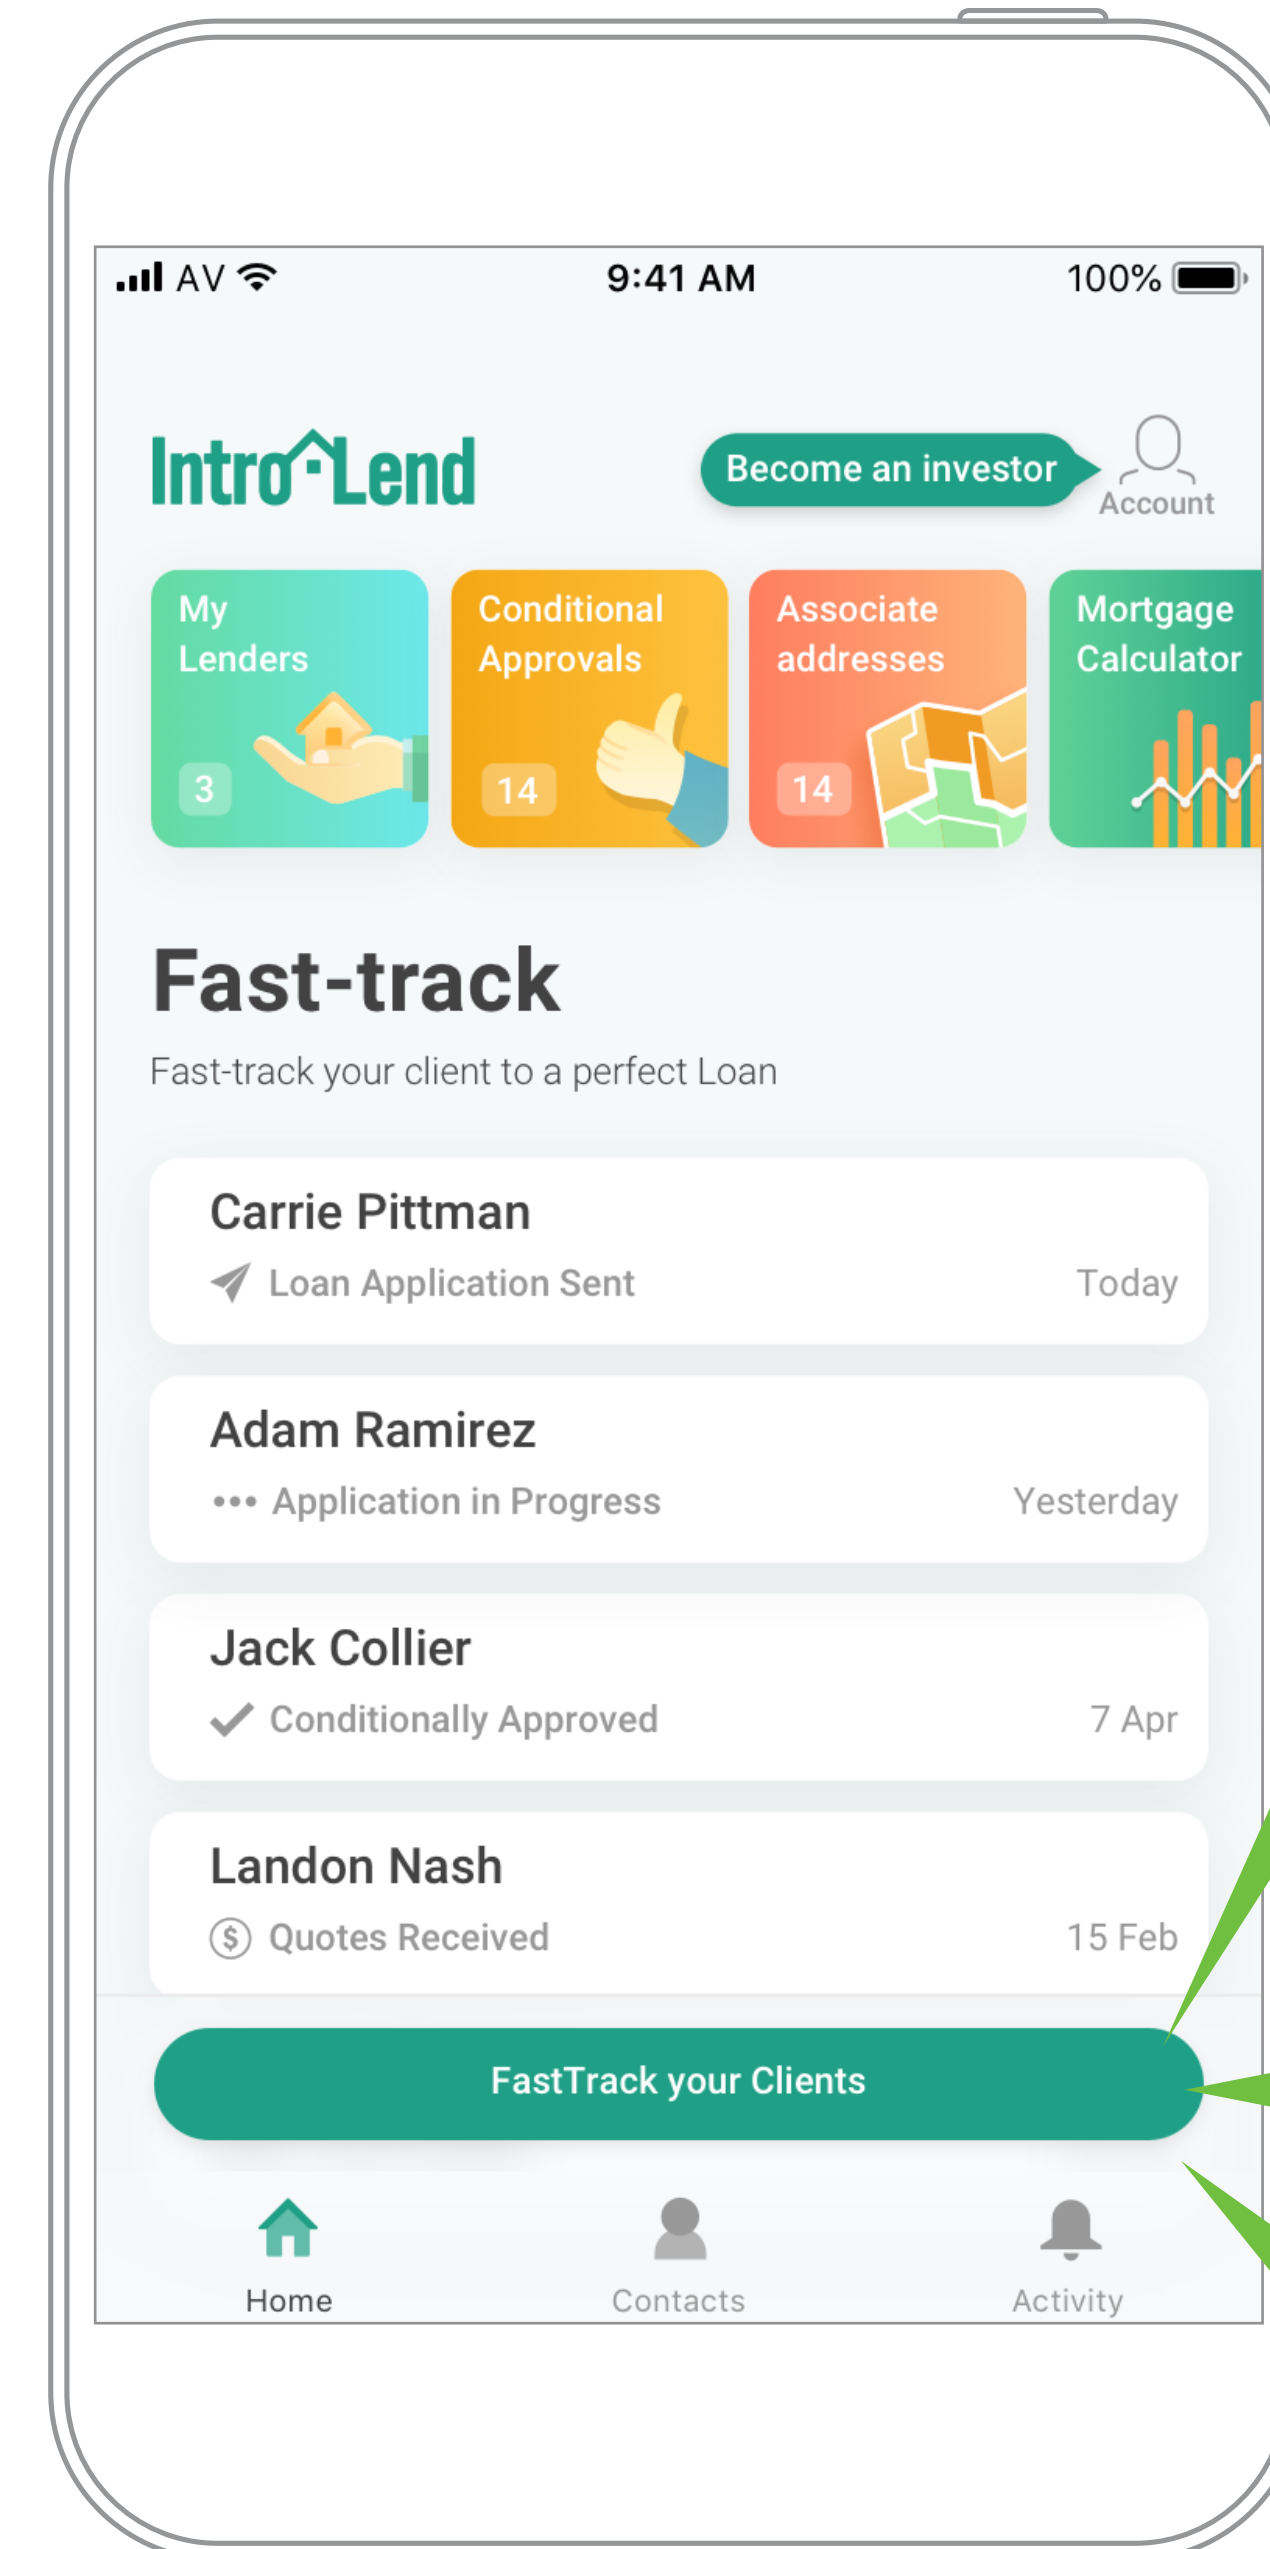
AV 9:41 AM 100%

IntroLend

Become an investor

Account

My Lenders
3

Conditional Approvals
14

Associate addresses
14

Mortgage Calculator

Fast-track

Fast-track your client to a perfect Loan

Carrie Pittman
Loan Application Sent
Today

Adam Ramirez
Application in Progress
Yesterday

Jack Collier
Conditionally Approved
7 Apr

Landon Nash
Quotes Received
15 Feb

FastTrack your Clients

Home
Contacts
Activity